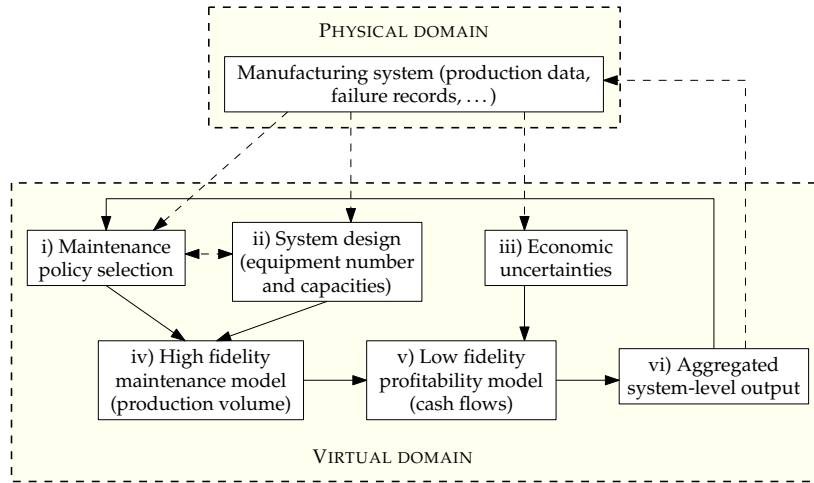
PHYSICAL DOMAIN

Manufacturing system (production data, failure records, . . . )

i) Maintenance policy selection

ii) System design (equipment number and capacities)

iii) Economic uncertainties

iv) High fidelity maintenance model (production volume)

v) Low fidelity profitability model (cash flows)

vi) Aggregated system-level output

VIRTUAL DOMAIN